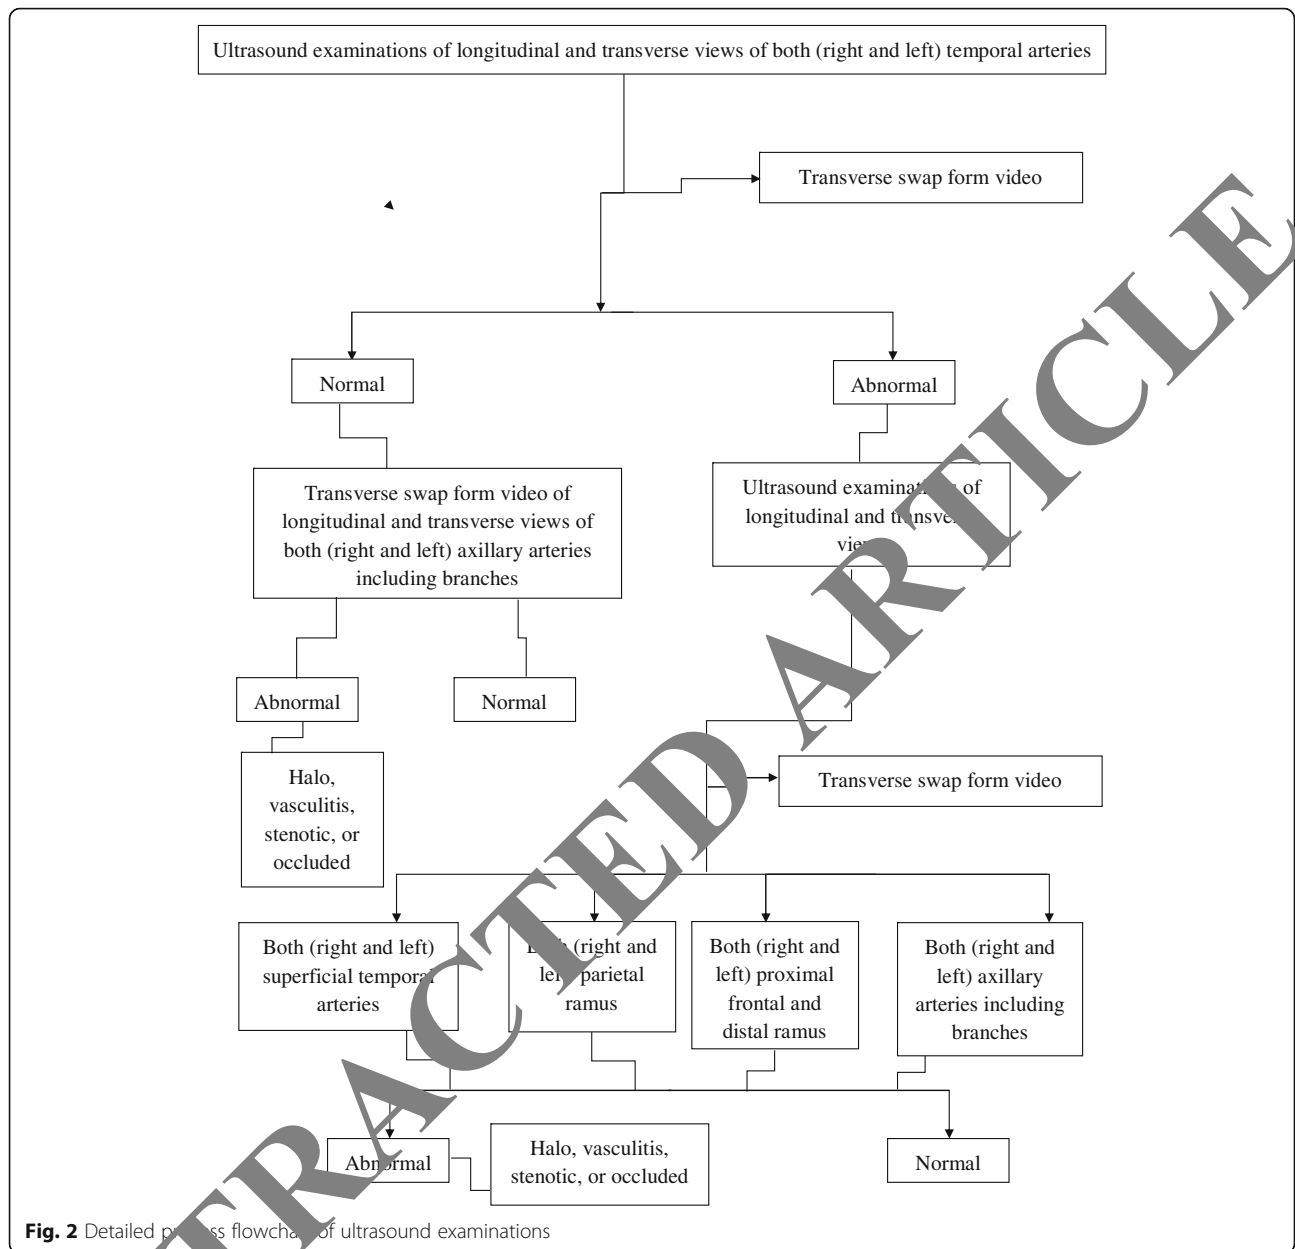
Ultrasound examinations of longitudinal and transverse views of both (right and left) temporal arteries

Transverse swap form video

Normal

Abnormal

Transverse swap form video of longitudinal and transverse views of both (right and left) axillary arteries including branches

Ultrasound examinat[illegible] of longitudinal and t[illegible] vie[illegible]

Abnormal

Normal

Halo, vasculitis, stenotic, or occluded

Transverse swap form video

Both (right and left) superficial tempor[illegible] arteries

B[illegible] (right and le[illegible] parietal ramus

Both (right and left) proximal frontal and distal ramus

Both (right and left) axillary arteries including branches

Ab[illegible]ormal

Halo, vasculitis, stenotic, or occluded

Normal

RETRACTED ARTICLE

Fig. 2 Detailed p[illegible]ss flowcha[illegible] of ultrasound examinations